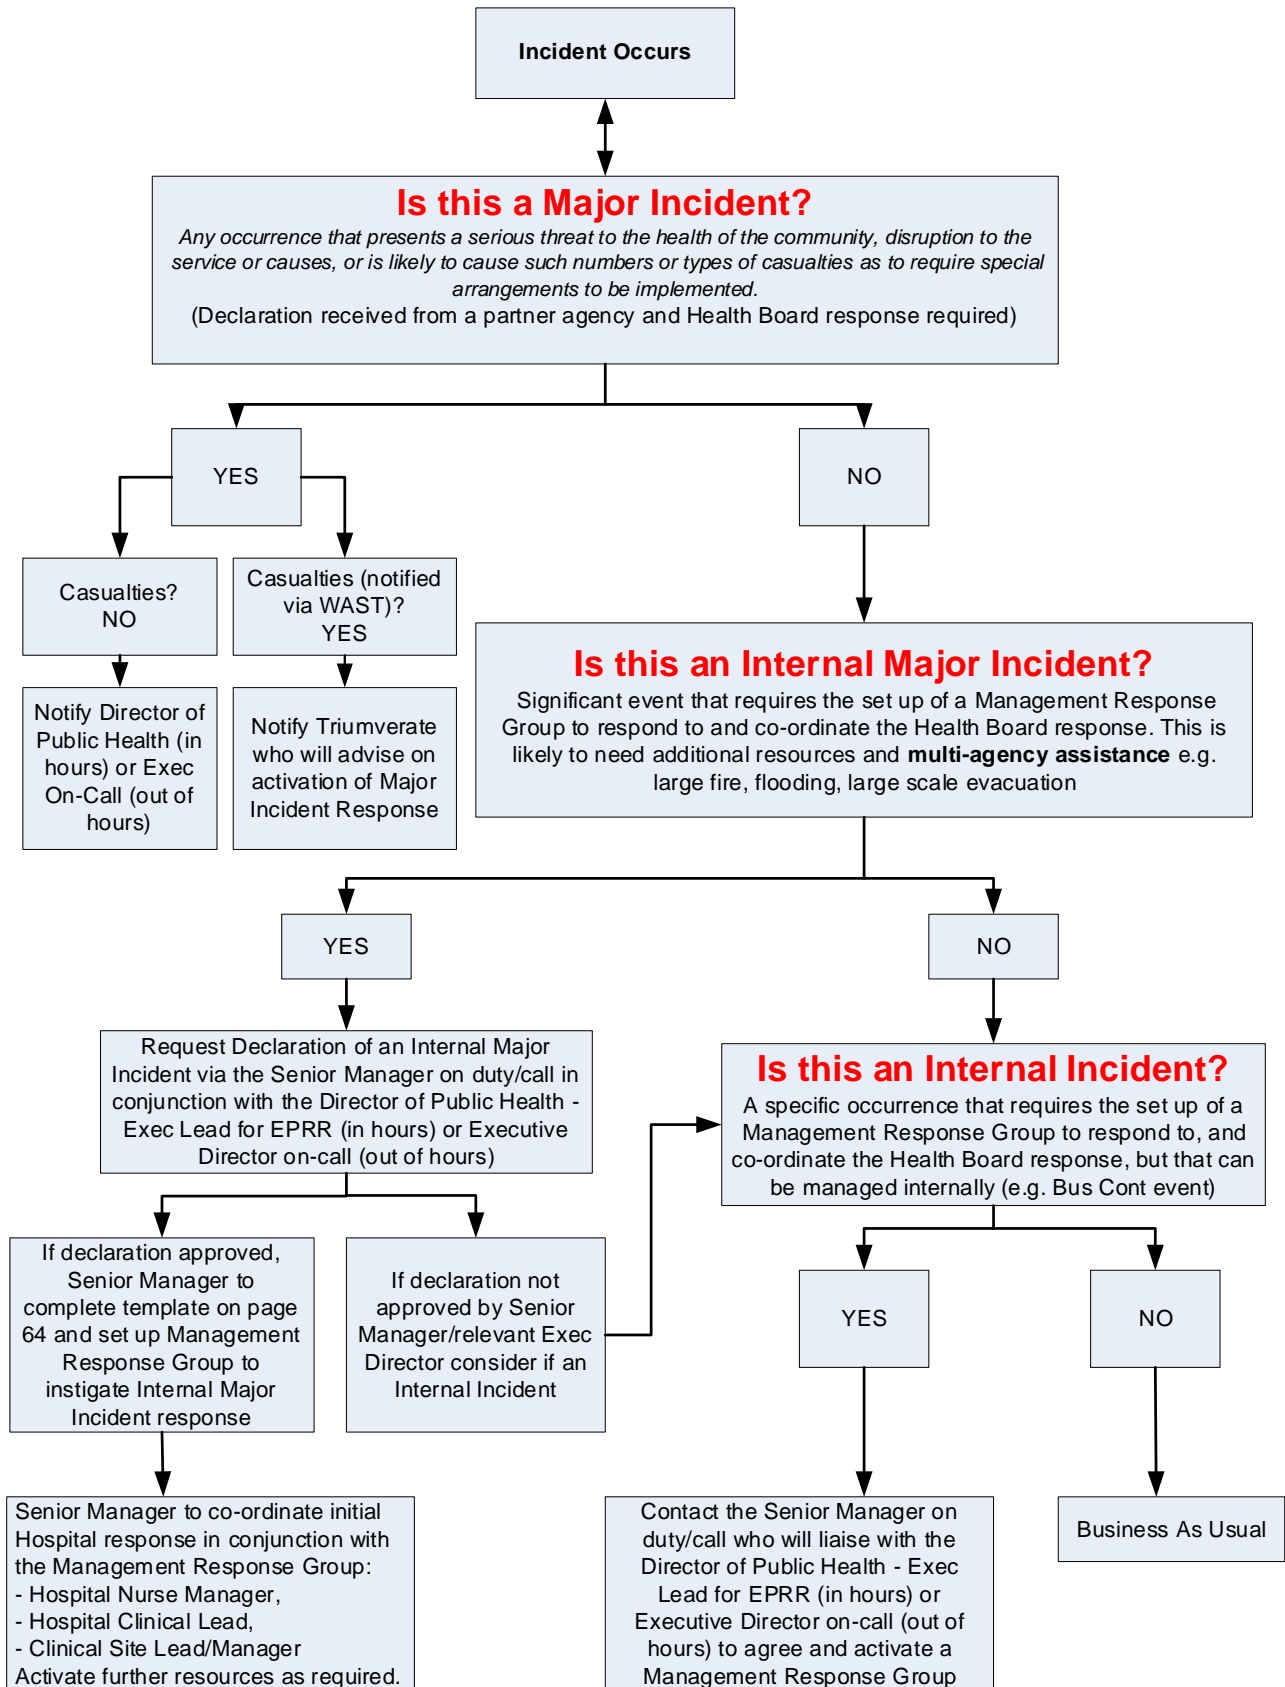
**Incident Occurs**

**Is this a Major Incident?**
*Any occurrence that presents a serious threat to the health of the community, disruption to the service or causes, or is likely to cause such numbers or types of casualties as to require special arrangements to be implemented.*
(Declaration received from a partner agency and Health Board response required)

YES

NO

Casualties? NO

Casualties (notified via WAST)? YES

Notify Director of Public Health (in hours) or Exec On-Call (out of hours)

Notify Triumverate who will advise on activation of Major Incident Response

**Is this an Internal Major Incident?**
Significant event that requires the set up of a Management Response Group to respond to and co-ordinate the Health Board response. This is likely to need additional resources and **multi-agency assistance** e.g. large fire, flooding, large scale evacuation

YES

NO

Request Declaration of an Internal Major Incident via the Senior Manager on duty/call in conjunction with the Director of Public Health - Exec Lead for EPRR (in hours) or Executive Director on-call (out of hours)

**Is this an Internal Incident?**
A specific occurrence that requires the set up of a Management Response Group to respond to, and co-ordinate the Health Board response, but that can be managed internally (e.g. Bus Cont event)

If declaration approved, Senior Manager to complete template on page 64 and set up Management Response Group to instigate Internal Major Incident response

If declaration not approved by Senior Manager/relevant Exec Director consider if an Internal Incident

YES

NO

Senior Manager to co-ordinate initial Hospital response in conjunction with the Management Response Group:
- Hospital Nurse Manager,
- Hospital Clinical Lead,
- Clinical Site Lead/Manager
Activate further resources as required.

Contact the Senior Manager on duty/call who will liaise with the Director of Public Health - Exec Lead for EPRR (in hours) or Executive Director on-call (out of hours) to agree and activate a Management Response Group

Business As Usual